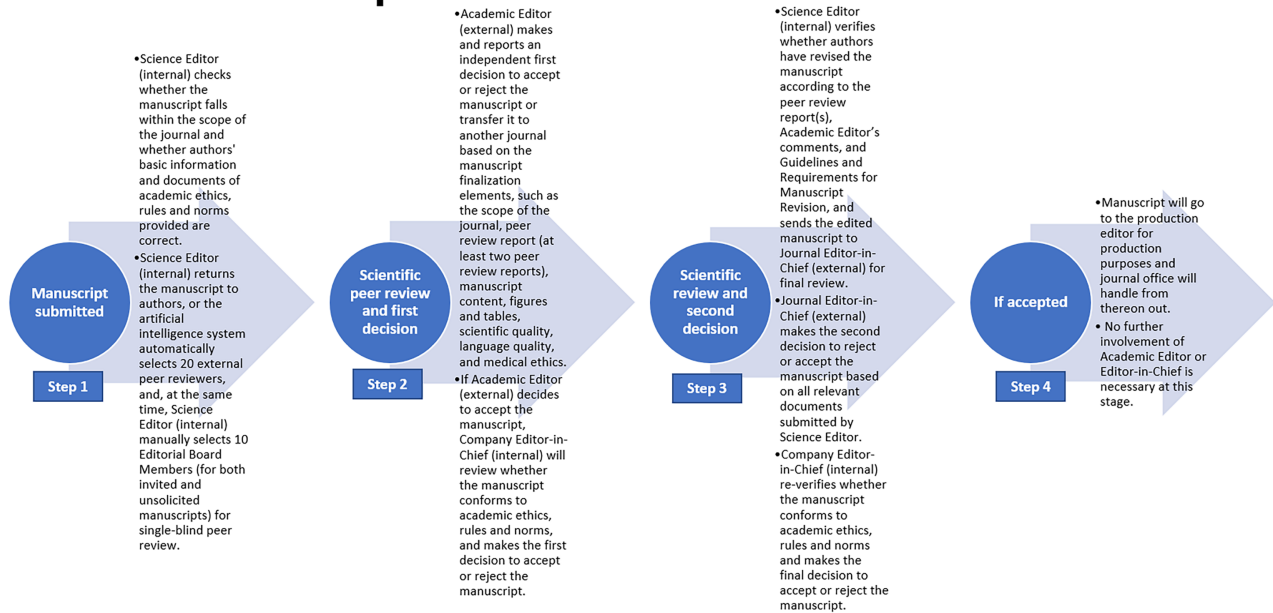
Manuscript submitted

Step 1

•Science Editor (internal) checks whether the manuscript falls within the scope of the journal and whether authors' basic information and documents of academic ethics, rules and norms provided are correct.
•Science Editor (internal) returns the manuscript to authors, or the artificial intelligence system automatically selects 20 external peer reviewers, and, at the same time, Science Editor (internal) manually selects 10 Editorial Board Members (for both invited and unsolicited manuscripts) for single-blind peer review.

Scientific peer review and first decision

Step 2

•Academic Editor (external) makes and reports an independent first decision to accept or reject the manuscript or transfer it to another journal based on the manuscript finalization elements, such as the scope of the journal, peer review report (at least two peer review reports), manuscript content, figures and tables, scientific quality, language quality, and medical ethics.
•If Academic Editor (external) decides to accept the manuscript, Company Editor-in-Chief (internal) will review whether the manuscript conforms to academic ethics, rules and norms, and makes the first decision to accept or reject the manuscript.

Scientific review and second decision

Step 3

•Science Editor (internal) verifies whether authors have revised the manuscript according to the peer review report(s), Academic Editor's comments, and Guidelines and Requirements for Manuscript Revision, and sends the edited manuscript to Journal Editor-in-Chief (external) for final review.
•Journal Editor-in-Chief (external) makes the second decision to reject or accept the manuscript based on all relevant documents submitted by Science Editor.
•Company Editor-in-Chief (internal) re-verifies whether the manuscript conforms to academic ethics, rules and norms and makes the final decision to accept or reject the manuscript.

If accepted

Step 4

•Manuscript will go to the production editor for production purposes and journal office will handle from thereon out.
• No further involvement of Academic Editor or Editor-in-Chief is necessary at this stage.